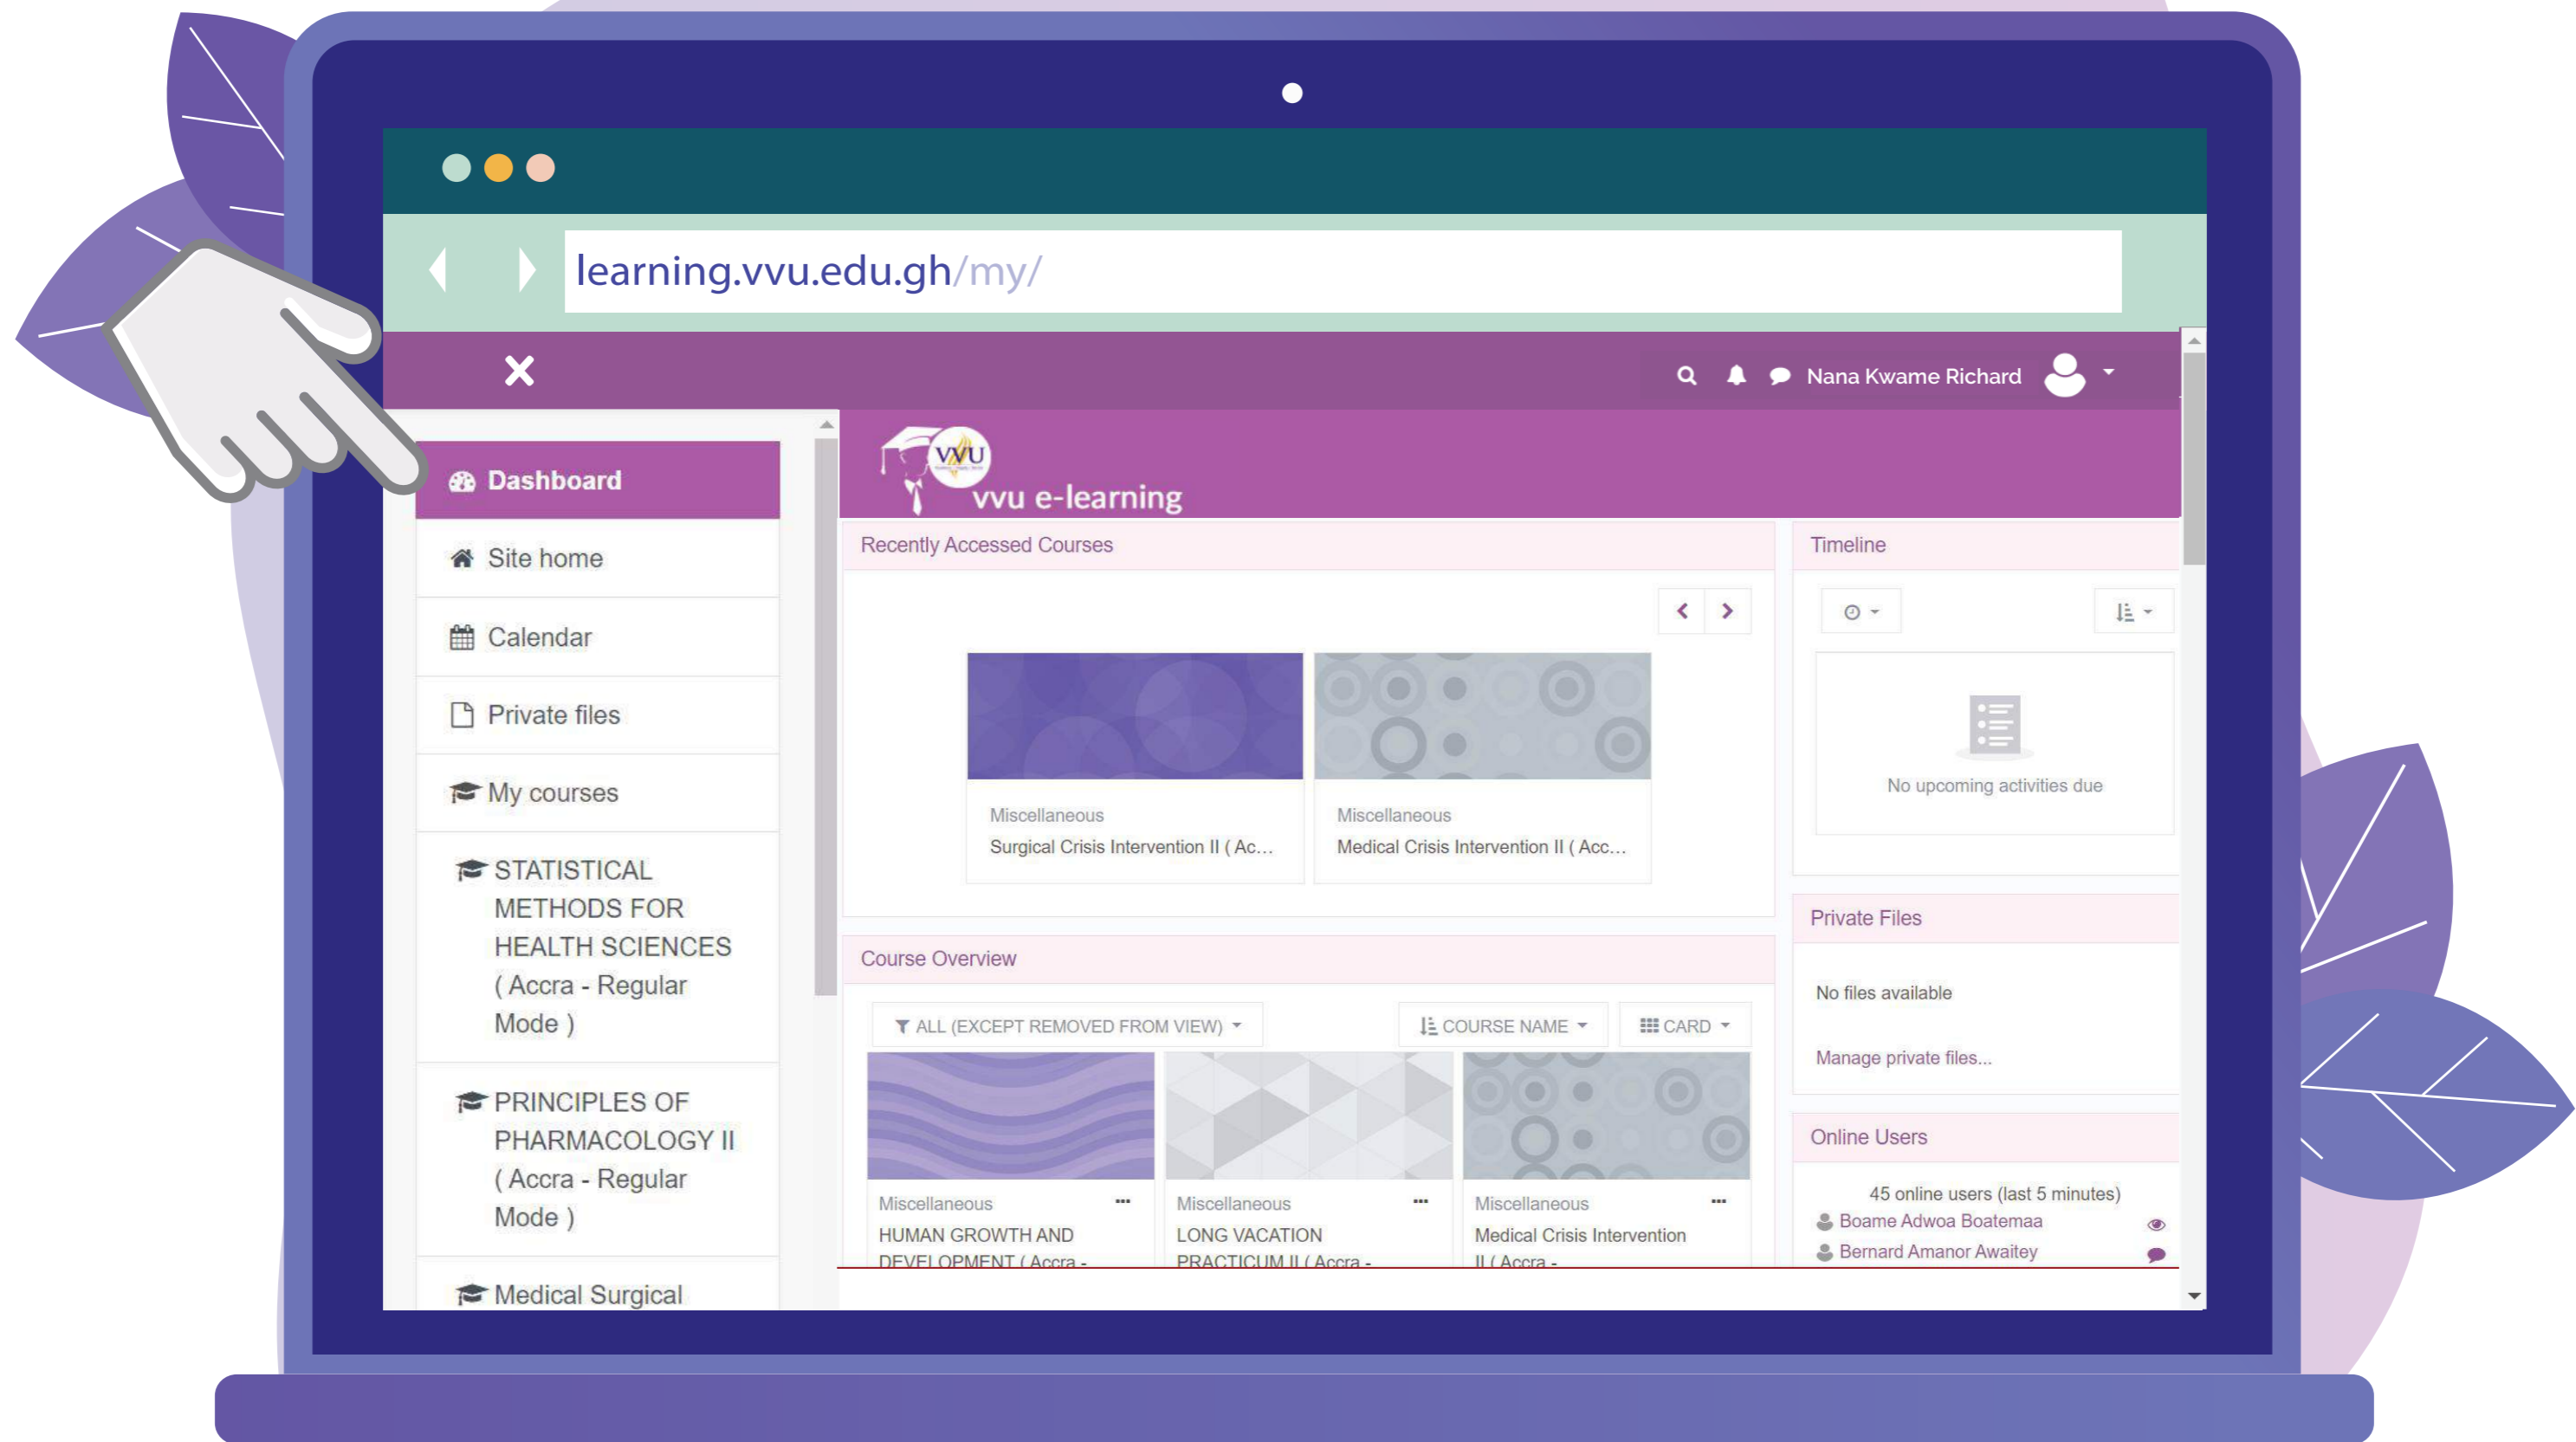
learning.vvu.edu.gh/my/

Nana Kwame Richard

Dashboard
Site home
Calendar
Private files
My courses
STATISTICAL METHODS FOR HEALTH SCIENCES ( Accra - Regular Mode )
PRINCIPLES OF PHARMACOLOGY II ( Accra - Regular Mode )
Medical Surgical

VVU
vvu e-learning

Recently Accessed Courses

Miscellaneous
Surgical Crisis Intervention II ( Ac...

Miscellaneous
Medical Crisis Intervention II ( Acc...

Course Overview

ALL (EXCEPT REMOVED FROM VIEW)
COURSE NAME
CARD

Miscellaneous
HUMAN GROWTH AND DEVELOPMENT ( Accra -

Miscellaneous
LONG VACATION PRACTICUM II ( Accra -

Miscellaneous
Medical Crisis Intervention II ( Accra -

Timeline

No upcoming activities due

Private Files

No files available

Manage private files...

Online Users

45 online users (last 5 minutes)
Boame Adwoa Boatemaa
Bernard Amanor Awaitey